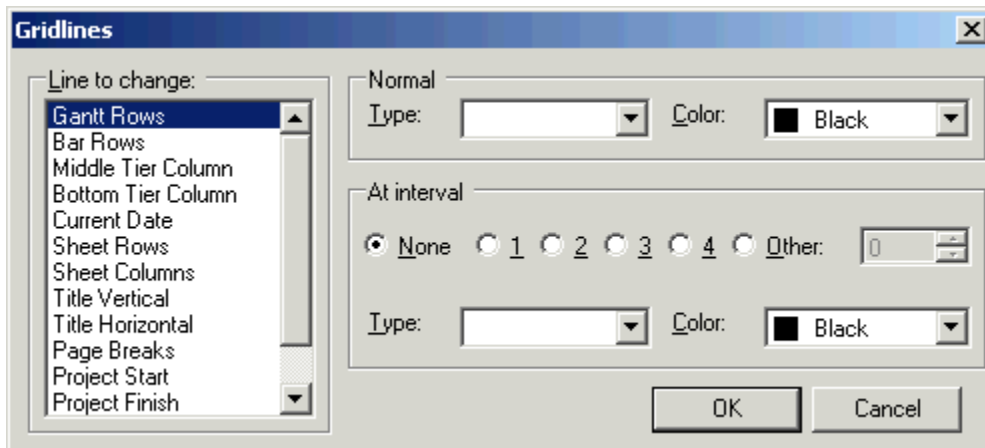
Gridlines

Line to change:
Gantt Rows
Bar Rows
Middle Tier Column
Bottom Tier Column
Current Date
Sheet Rows
Sheet Columns
Title Vertical
Title Horizontal
Page Breaks
Project Start
Project Finish

Normal
Type:
Color: Black

At interval
None 1 2 3 4 Other: 0

Type:
Color: Black

OK
Cancel